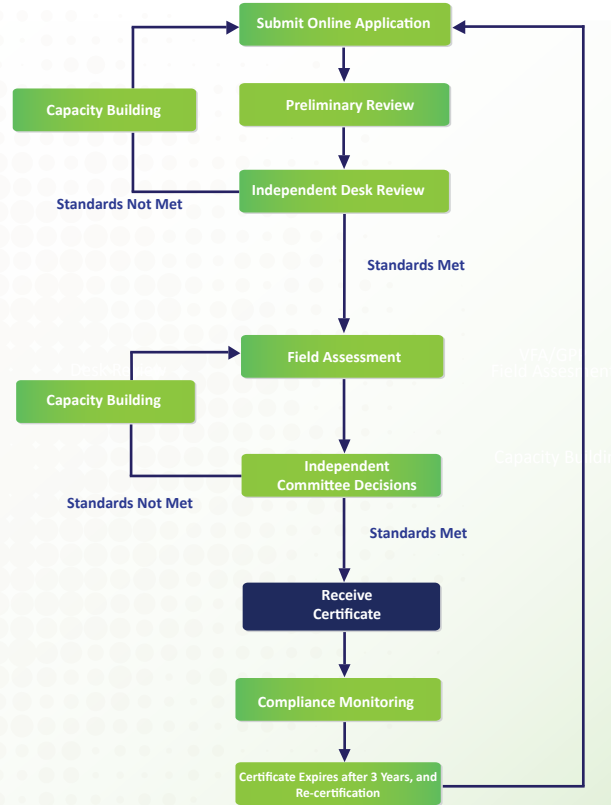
Submit Online Application

Capacity Building

Preliminary Review

Independent Desk Review

Standards Not Met

Standards Met

Field Assessment

Capacity Building

Independent Committee Decisions

Standards Not Met

Standards Met

Receive Certificate

Compliance Monitoring

Certificate Expires after 3 Years, and Re-certification